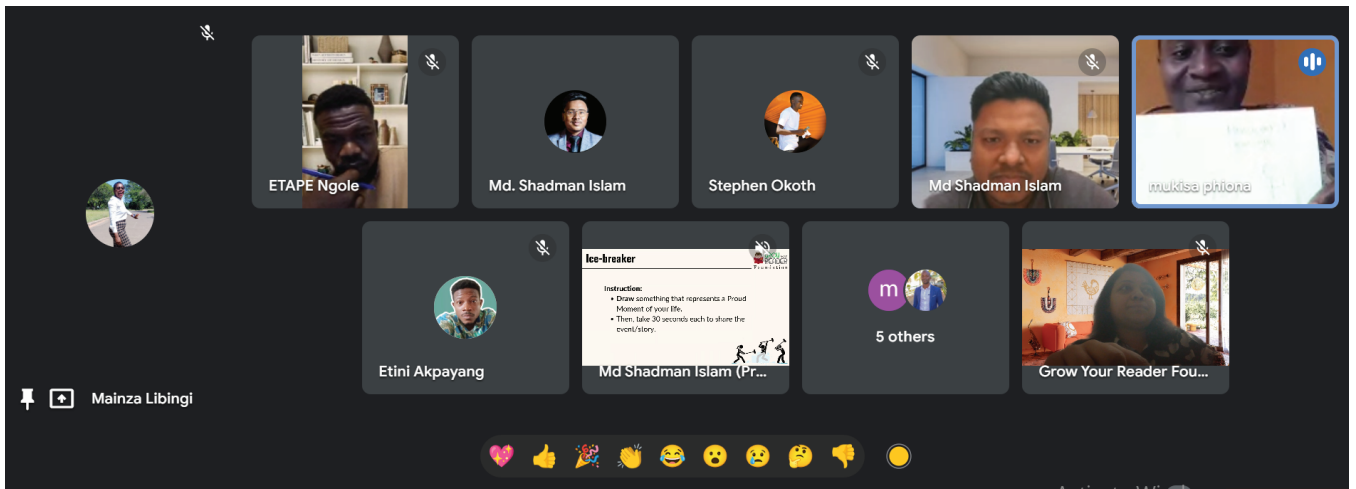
ETAPE Ngole

Md. Shadman Islam

Stephen Okoth

Md Shadman Islam

mukisa phiona

Etini Akpayang

Ice-breaker

Instruction:
• Draw something that represents a Proud Moment of your life.
• Then, take 30 seconds each to share the event/story.

Md Shadman Islam (Pr...

m

5 others

Grow Your Reader Fou...

Mainza Libingi